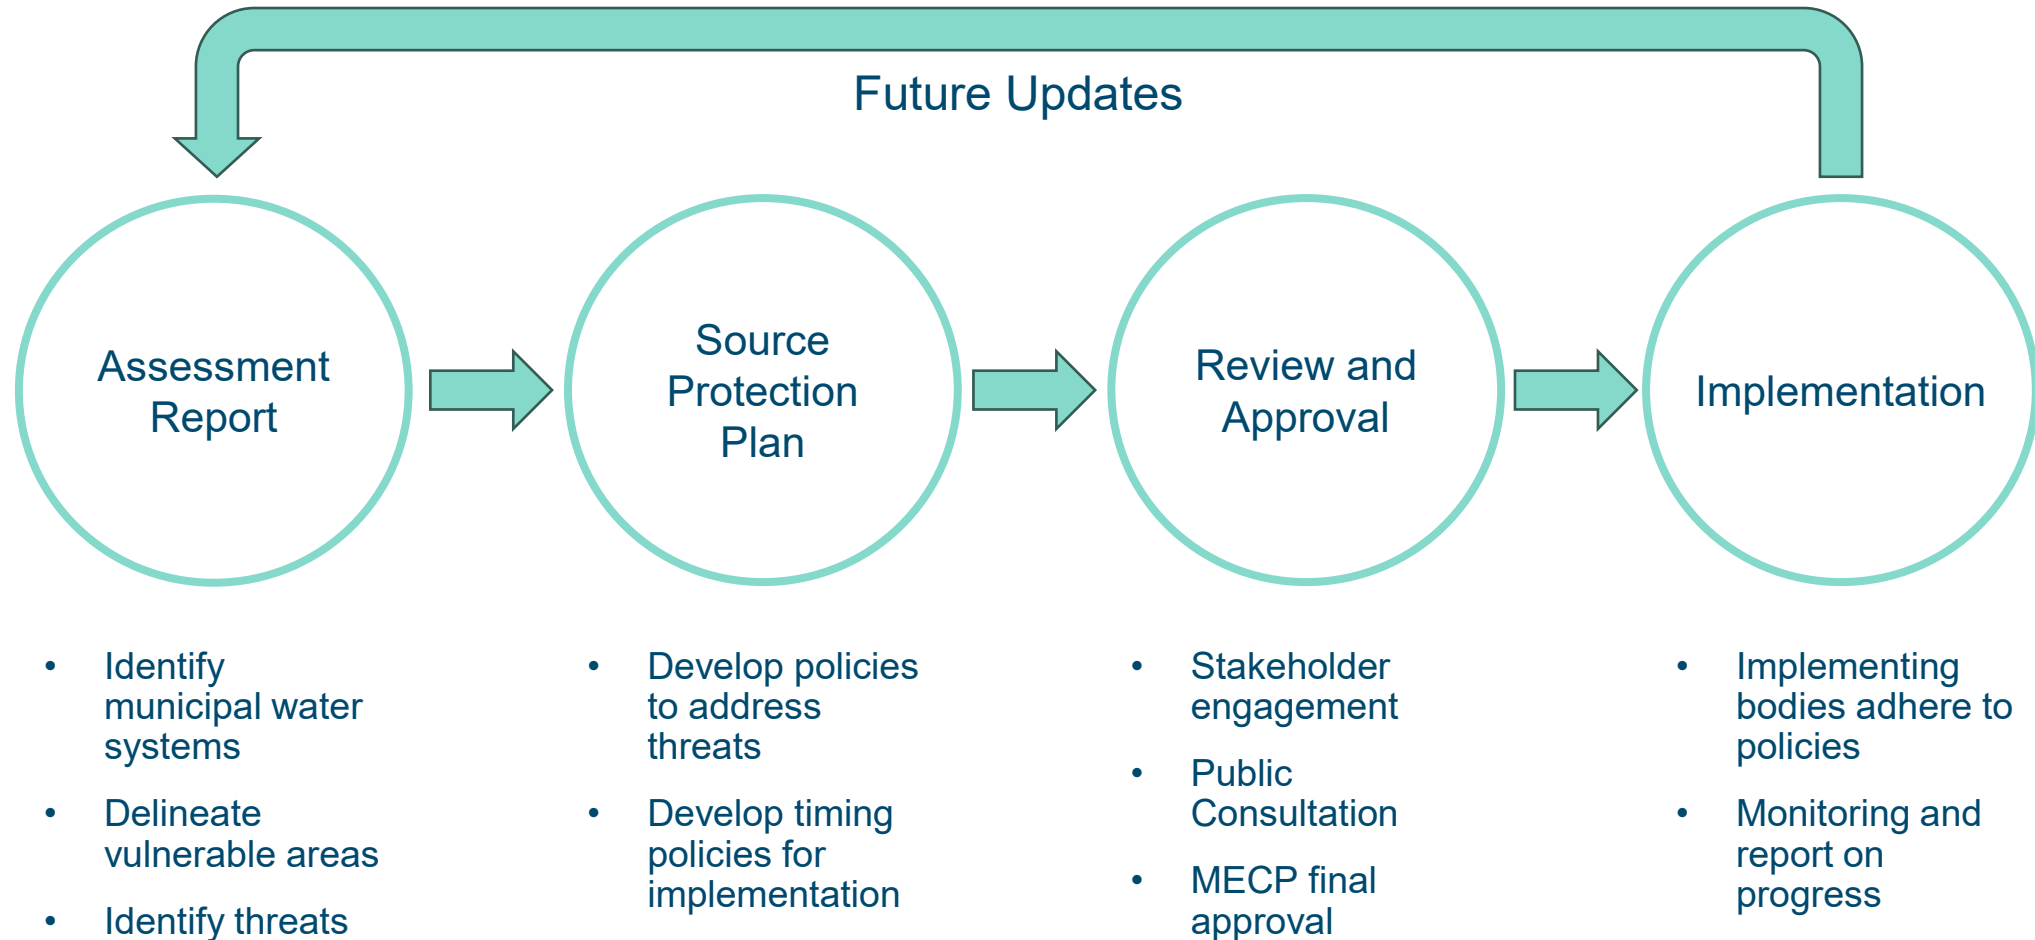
Future Updates

Assessment Report

Source Protection Plan

Review and Approval

Implementation

- Identify municipal water systems
- Delineate vulnerable areas
- Identify threats

- Develop policies to address threats
- Develop timing policies for implementation

- Stakeholder engagement
- Public Consultation
- MECP final approval

- Implementing bodies adhere to policies
- Monitoring and report on progress